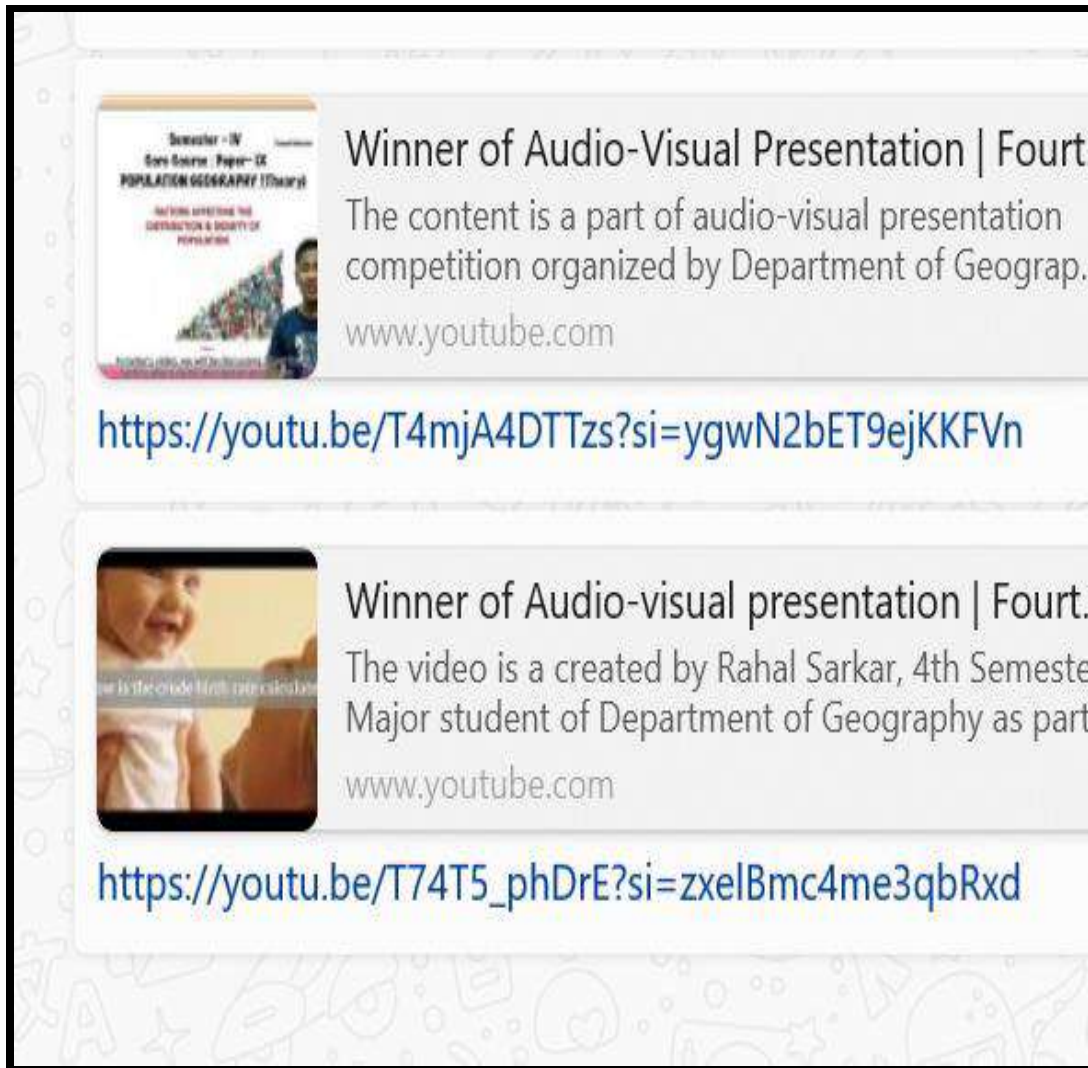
Semester - IV
Core Course : Paper - IX
POPULATION GEOGRAPHY (Theory)

FACTORS AFFECTING THE DISTRIBUTION & DENSITY OF POPULATION

Winner of Audio-Visual Presentation | Fourt

The content is a part of audio-visual presentation competition organized by Department of Geograp..

www.youtube.com

https://youtu.be/T4mjA4DTTzs?si=ygwN2bET9ejKKFVn

ow is the crude birth rate calcula

Winner of Audio-visual presentation | Fourt..

The video is a created by Rahal Sarkar, 4th Semeste Major student of Department of Geography as part

www.youtube.com

https://youtu.be/T74T5_phDrE?si=zxelBmc4me3qbRxd